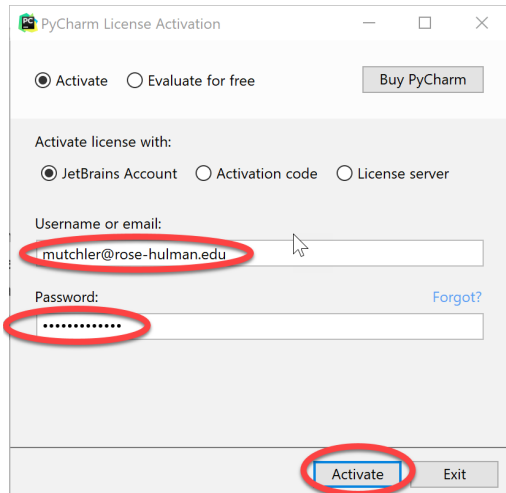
PC PyCharm License Activation

Activate Evaluate for free

Buy PyCharm

Activate license with:

JetBrains Account Activation code License server

Username or email:

mutchler@rose-hulman.edu

Password:

Forgot?

•••••••••••••

Activate

Exit